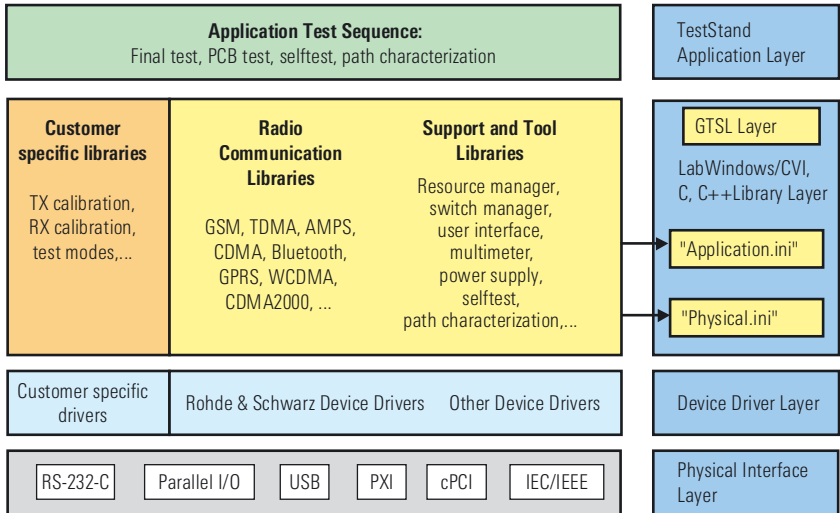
Application Test Sequence:
Final test, PCB test, selftest, path characterization

TestStand
Application Layer

Customer specific libraries

TX calibration,
RX calibration,
test modes,...

Radio Communication Libraries

GSM, TDMA, AMPS,
CDMA, Bluetooth,
GPRS, WCDMA,
CDMA2000, ...

Support and Tool Libraries

Resource manager,
switch manager,
user interface,
multimeter,
power supply,
selftest,
path characterization,...

GTSL Layer

LabWindows/CVI,
C, C++Library Layer

"Application.ini"

"Physical.ini"

Customer specific drivers

Rohde & Schwarz Device Drivers

Other Device Drivers

Device Driver Layer

RS-232-C

Parallel I/O

USB

PXI

cPCI

IEC/IEEE

Physical Interface Layer